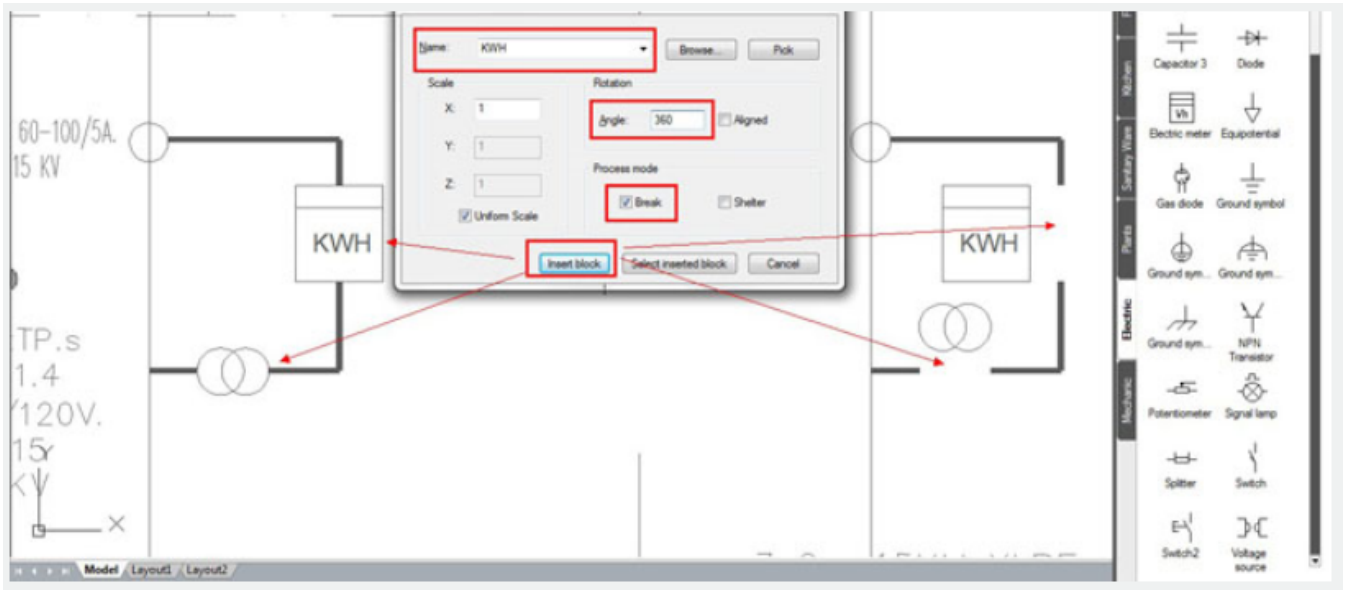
Name: KWH
Browse...
Pick
Scale
X: 1
Y: 1
Z: 1
Uniform Scale
Rotation
Angle: 360
Aligned
Process mode
Break
Shelter
Insert block
Select inserted block
Cancel

60–100/5A.
15 KV
KWH
TP.s
1.4
/120V.
15
KV
X
Y

KWH

Model
Layout1
Layout2

Kitchen
Sanitary Ware
Plants
Electric
Mechanic

Capacitor 3
Diode
Vh
Electric meter
Equipotential
Gas diode
Ground symbol
Ground sym...
Ground sym...
Ground sym...
NPN Transistor
Potentiometer
Signal lamp
Splitter
Switch
Switch2
Voltage source